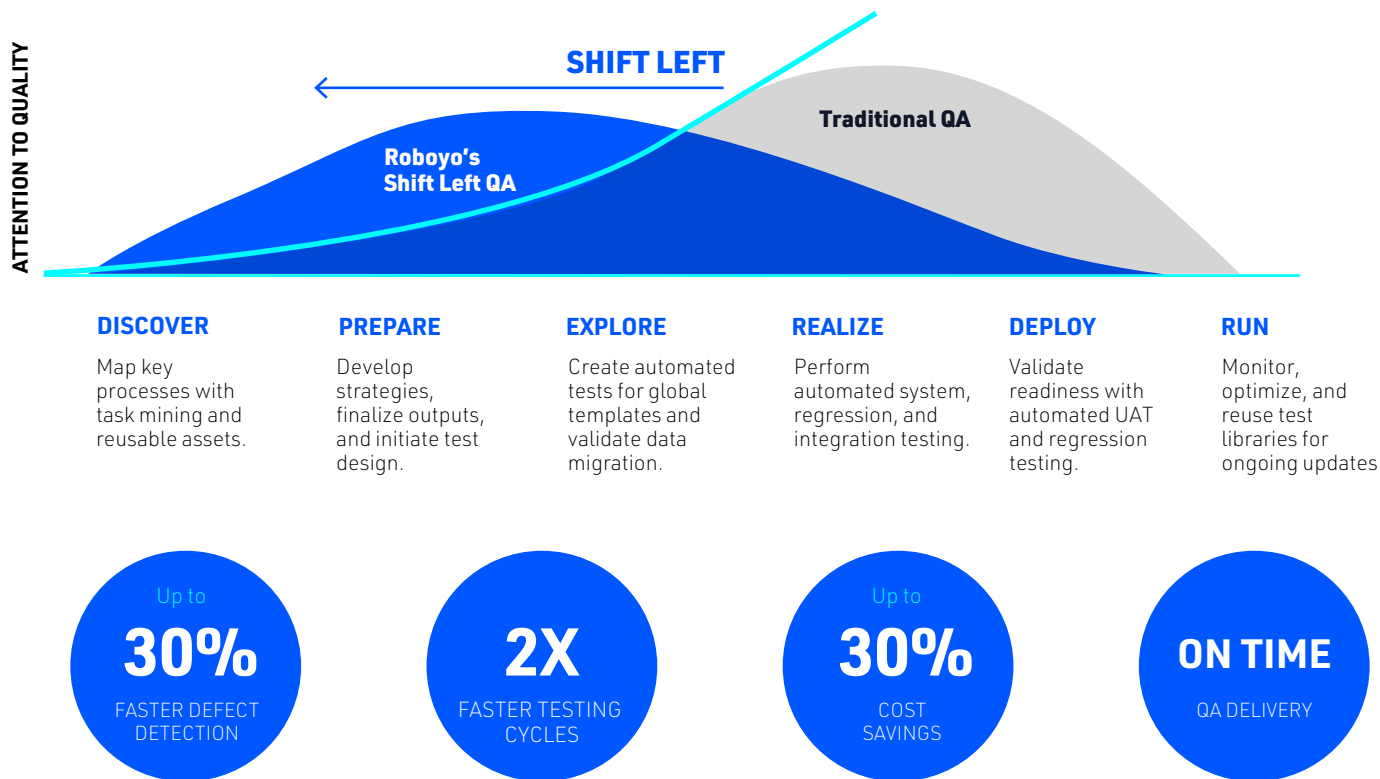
ATTENTION TO QUALITY

SHIFT LEFT

Traditional QA

Roboyo's Shift Left QA

DISCOVER
Map key processes with task mining and reusable assets.

PREPARE
Develop strategies, finalize outputs, and initiate test design.

EXPLORE
Create automated tests for global templates and validate data migration.

REALIZE
Perform automated system, regression, and integration testing.

DEPLOY
Validate readiness with automated UAT and regression testing.

RUN
Monitor, optimize, and reuse test libraries for ongoing updates

Up to
30%
FASTER DEFECT DETECTION

2X
FASTER TESTING CYCLES

Up to
30%
COST SAVINGS

ON TIME
QA DELIVERY